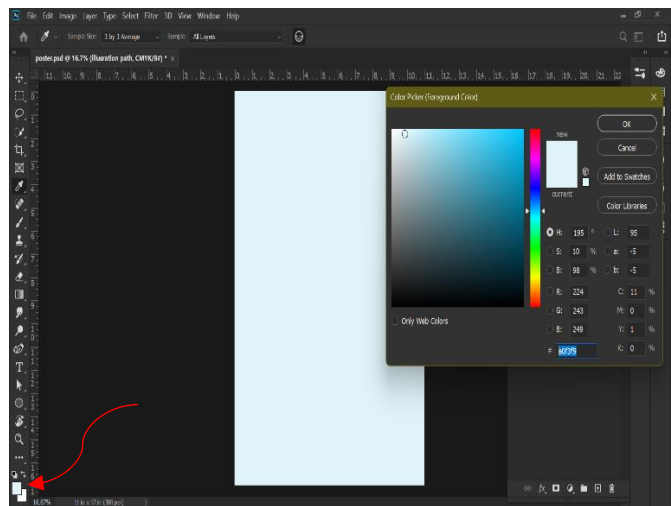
File Edit Image Layer Type Select Filter 3D View Window Help

Sample Size: 3 by 3 Average Sample: All Layers

poster.psd @ 16.7% (Illustration path, CMYK/8#) * ×

Color Picker (Foreground Color)

new

current

OK

Cancel

Add to Swatches

Color Libraries

H: 195 °

S: 10 %

B: 98 %

R: 224

G: 243

B: 249

L: 95

a: -5

b: -5

C: 11 %

M: 0 %

Y: 1 %

K: 0 %

Only Web Colors

# e0f3f9

16.67%

11 in x 17 in (300 ppi)